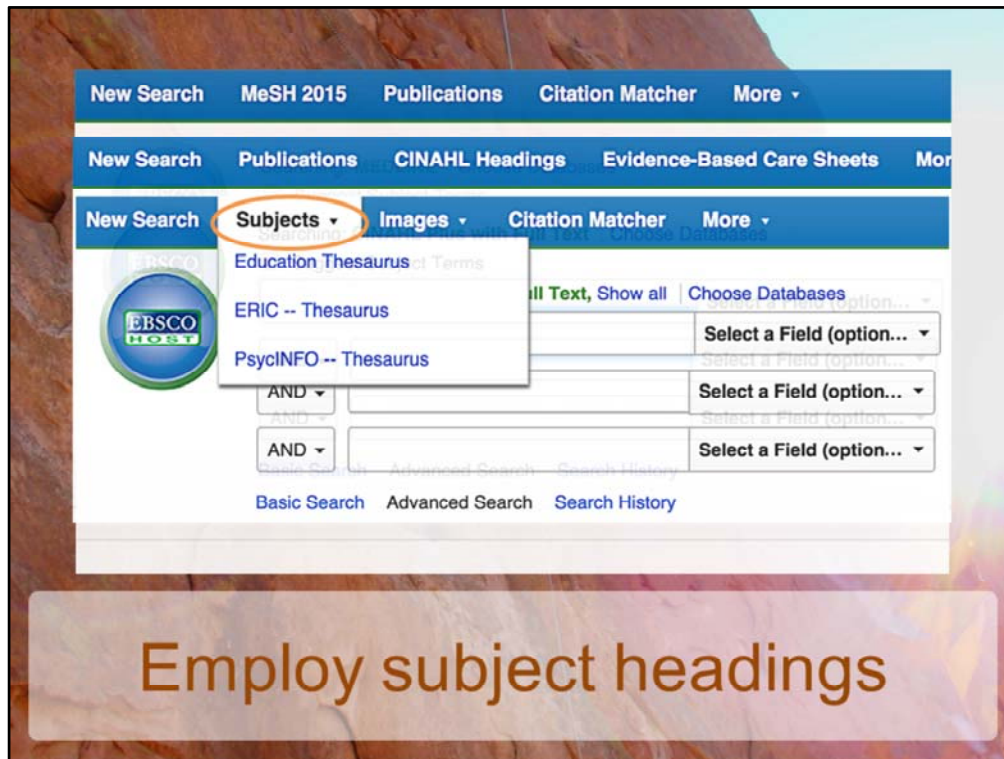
New Search MeSH 2015 Publications Citation Matcher More

New Search Publications CINAHL Headings Evidence-Based Care Sheets Mor

New Search Subjects Images Citation Matcher More

Education Thesaurus

ERIC -- Thesaurus

PsycINFO -- Thesaurus

EBSCO HOST

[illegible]ll Text, Show all | Choose Databases

Select a Field (option...

AND Select a Field (option...

AND Select a Field (option...

Basic Search Advanced Search Search History

Employ subject headings